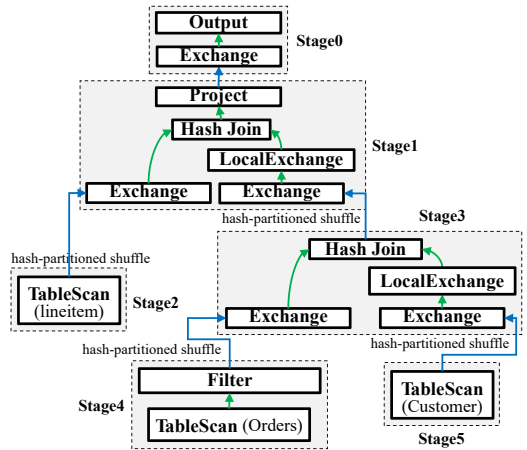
Output
Exchange
Stage0

Project
Hash Join
LocalExchange
Exchange
Exchange
Stage1

hash-partitioned shuffle
Stage3

hash-partitioned shuffle
TableScan (lineitem)
Stage2

Hash Join
LocalExchange
Exchange
Exchange

hash-partitioned shuffle
hash-partitioned shuffle

Filter
TableScan (Orders)
Stage4

TableScan (Customer)
Stage5